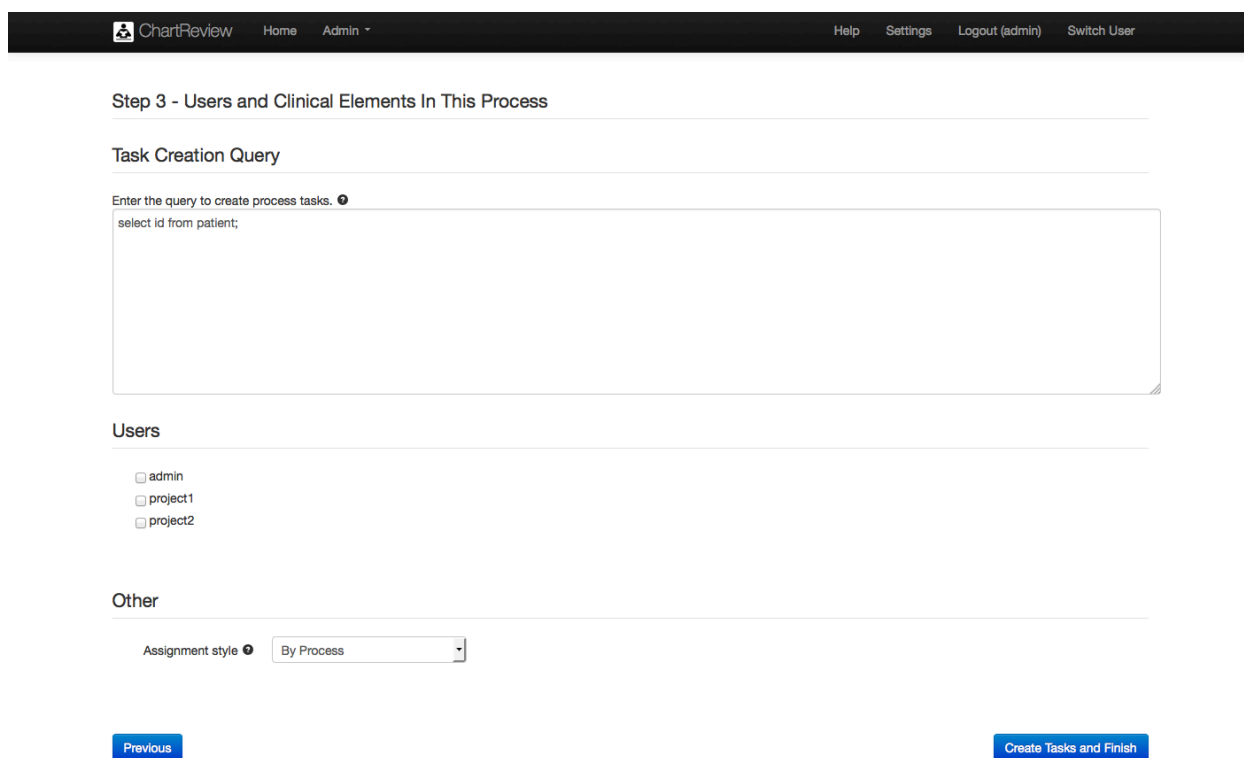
ChartReview Home Admin

Help Settings Logout (admin) Switch User

Step 3 - Users and Clinical Elements In This Process

Task Creation Query

Enter the query to create process tasks.

select id from patient;

Users

admin
project1
project2

Other

Assignment style By Process

Previous

Create Tasks and Finish